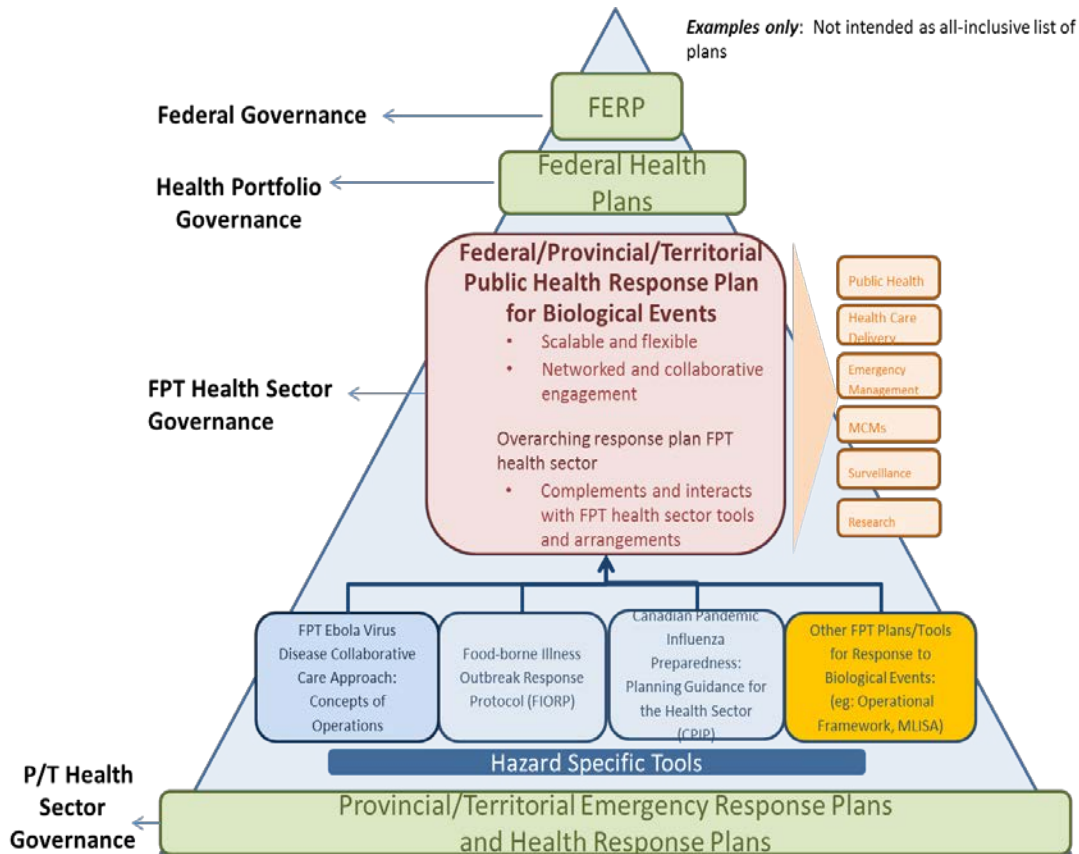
*Examples only*: Not intended as all-inclusive list of plans

Federal Governance

FERP

Health Portfolio Governance

Federal Health Plans

Federal/Provincial/Territorial Public Health Response Plan for Biological Events

- Scalable and flexible
- Networked and collaborative engagement

Overarching response plan FPT health sector

- Complements and interacts with FPT health sector tools and arrangements

FPT Health Sector Governance

Public Health

Health Care Delivery

Emergency Management

MCMs

Surveillance

Research

FPT Ebola Virus Disease Collaborative Care Approach: Concepts of Operations

Food-borne Illness Outbreak Response Protocol (FIORP)

Canadian Pandemic Influenza Preparedness: Planning Guidance for the Health Sector (CPIP)

Other FPT Plans/Tools for Response to Biological Events: (eg: Operational Framework, MLISA)

Hazard Specific Tools

P/T Health Sector Governance

Provincial/Territorial Emergency Response Plans and Health Response Plans